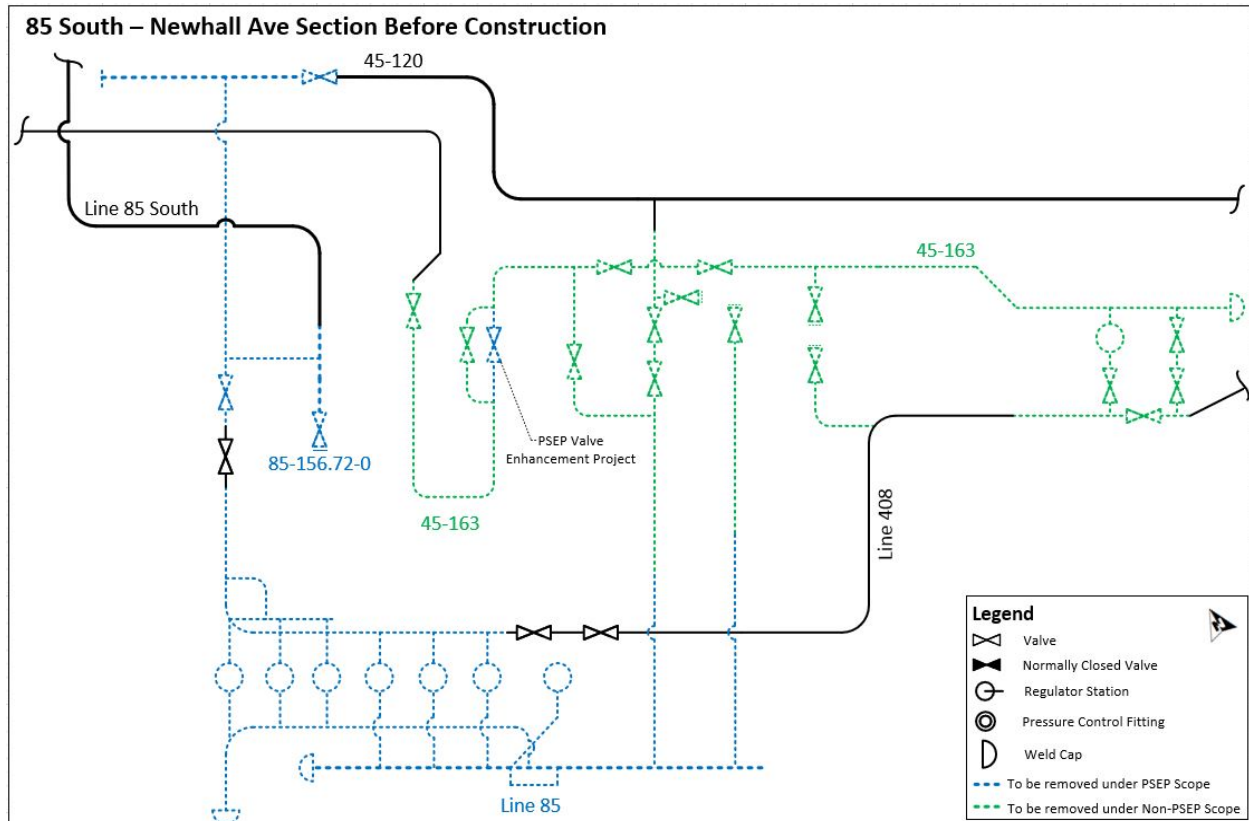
85 South – Newhall Ave Section Before Construction

45-120

Line 85 South

45-163

PSEP Valve Enhancement Project

85-156.72-0

45-163

Line 408

Line 85

Legend
Valve
Normally Closed Valve
Regulator Station
Pressure Control Fitting
Weld Cap
To be removed under PSEP Scope
To be removed under Non-PSEP Scope